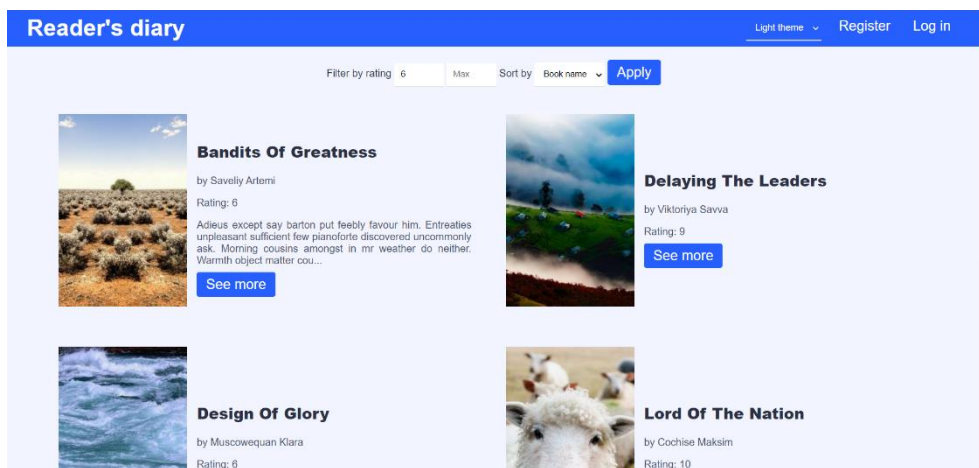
Reader's diary

Light theme

Register

Log in

Filter by rating 6 Max Sort by Book name Apply

Bandits Of Greatness

by Saveliy Artemi

Rating: 6

Adieus except say barton put feebly favour him. Entreaties unpleasant sufficient few pianoforte discovered uncommonly ask. Morning cousins amongst in mr weather do neither. Warmth object matter cou...

See more

Delaying The Leaders

by Viktoriya Savva

Rating: 9

See more

Design Of Glory

by Muscowequan Klara

Rating: 6

Lord Of The Nation

by Cochise Maksim

Rating: 10